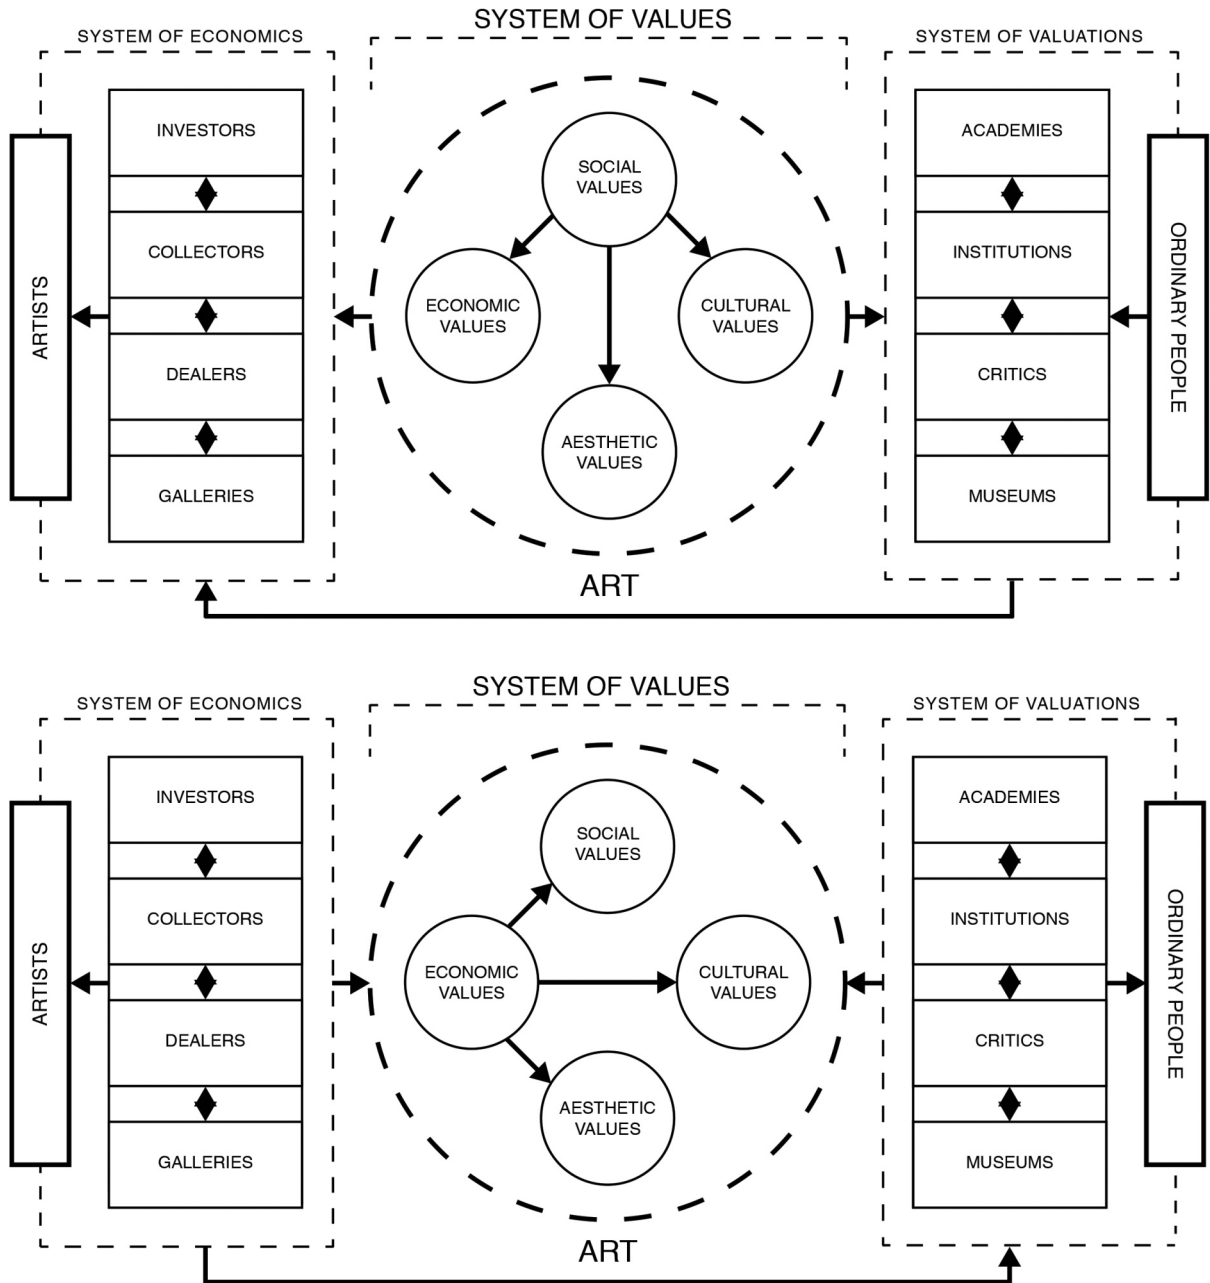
SYSTEM OF ECONOMICS

SYSTEM OF VALUES

SYSTEM OF VALUATIONS

ARTISTS

INVESTORS

COLLECTORS

DEALERS

GALLERIES

SOCIAL VALUES

ECONOMIC VALUES

CULTURAL VALUES

AESTHETIC VALUES

ART

ACADEMIES

INSTITUTIONS

CRITICS

MUSEUMS

ORDINARY PEOPLE

SYSTEM OF ECONOMICS

SYSTEM OF VALUES

SYSTEM OF VALUATIONS

ARTISTS

INVESTORS

COLLECTORS

DEALERS

GALLERIES

SOCIAL VALUES

ECONOMIC VALUES

CULTURAL VALUES

AESTHETIC VALUES

ART

ACADEMIES

INSTITUTIONS

CRITICS

MUSEUMS

ORDINARY PEOPLE